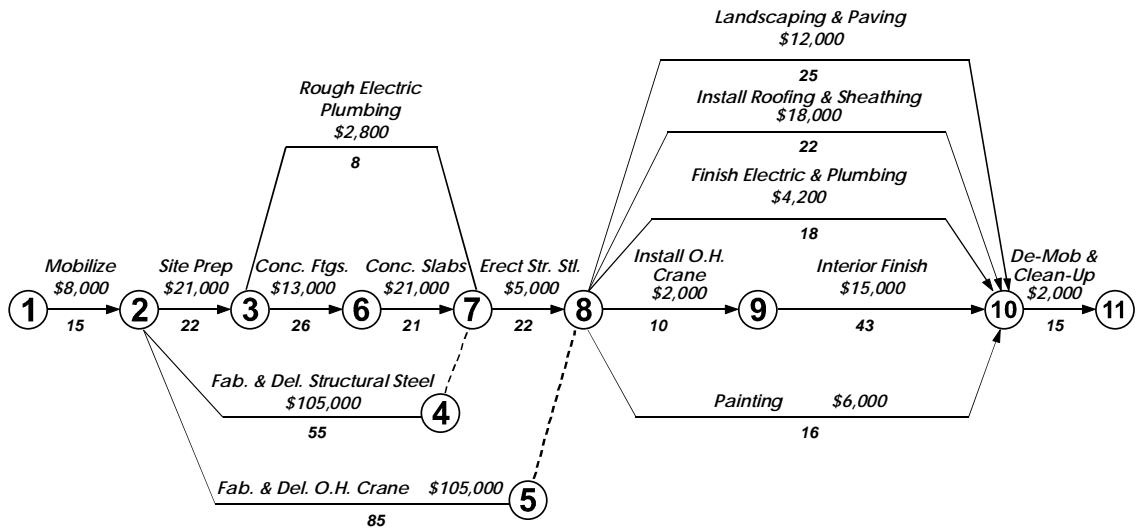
Landscaping & Paving
$12,000
25

Install Roofing & Sheathing
$18,000
22

Rough Electric
Plumbing
$2,800
8

Finish Electric & Plumbing
$4,200
18

Mobilize
$8,000
15

Site Prep
$21,000
22

Conc. Ftgs.
$13,000
26

Conc. Slabs
$21,000
21

Erect Str. Stl.
$5,000
22

Install O.H.
Crane
$2,000
10

Interior Finish
$15,000
43

De-Mob &
Clean-Up
$2,000
15

1 2 3 6 7 8 9 10 11

Fab. & Del. Structural Steel
$105,000
55

4

Painting $6,000
16

Fab. & Del. O.H. Crane $105,000
85

5